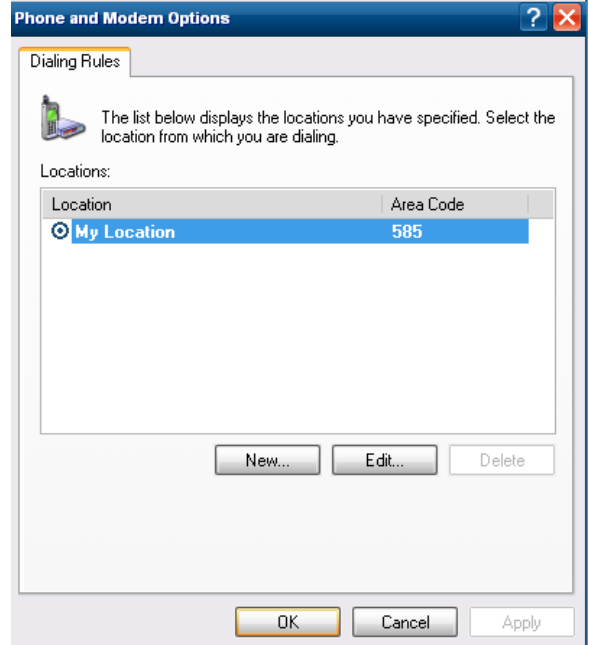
Phone and Modem Options

?

Dialing Rules

The list below displays the locations you have specified. Select the location from which you are dialing.

Locations:

| Location | Area Code |
|---|---|
| My Location | 585 |

New...

Edit...

Delete

OK

Cancel

Apply